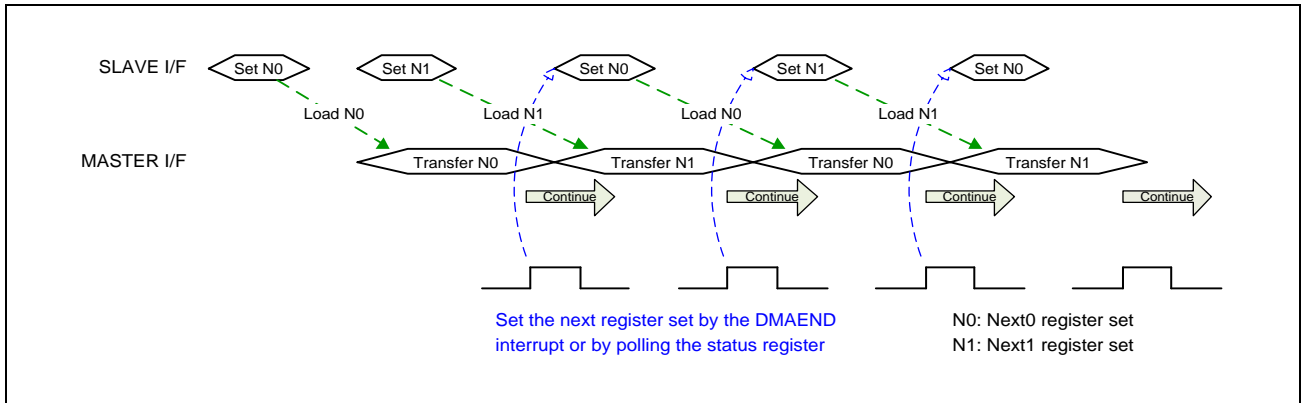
SLAVE I/F

Set N0

Set N1

Set N0

Set N1

Set N0

Load N0

Load N1

Load N0

Load N1

MASTER I/F

Transfer N0

Transfer N1

Transfer N0

Transfer N1

Continue

Continue

Continue

Continue

Set the next register set by the DMAEND interrupt or by polling the status register

N0: Next0 register set
N1: Next1 register set